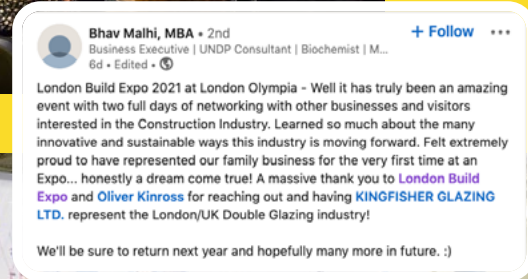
Bhav Malhi, MBA • 2nd
Business Executive | UNDP Consultant | Biochemist | M...
6d • Edited •

+ Follow •••

London Build Expo 2021 at London Olympia - Well it has truly been an amazing event with two full days of networking with other businesses and visitors interested in the Construction Industry. Learned so much about the many innovative and sustainable ways this industry is moving forward. Felt extremely proud to have represented our family business for the very first time at an Expo... honestly a dream come true! A massive thank you to London Build Expo and Oliver Kinross for reaching out and having KINGFISHER GLAZING LTD. represent the London/UK Double Glazing industry!

We'll be sure to return next year and hopefully many more in future. :)